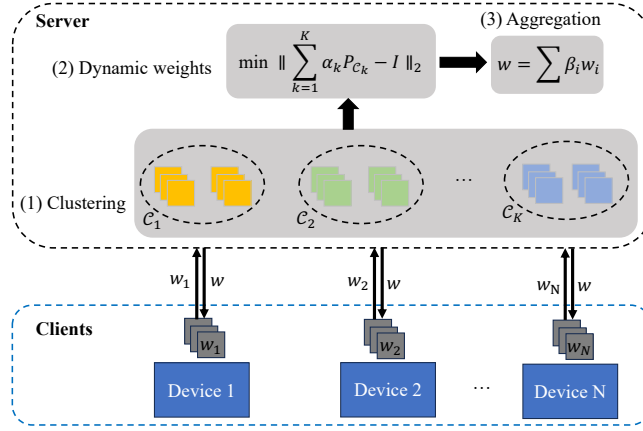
Server

(3) Aggregation

(2) Dynamic weights $\min \| \sum_{k=1}^{K} \alpha_k P_{\mathcal{C}_k} - I \|_2$

$w = \sum \beta_i w_i$

(1) Clustering

$\mathcal{C}_1$

$\mathcal{C}_2$

...

$\mathcal{C}_K$

$w_1$ $w$

$w_2$ $w$

$w_N$ $w$

Clients

$w_1$

$w_2$

$w_N$

Device 1

Device 2

...

Device N